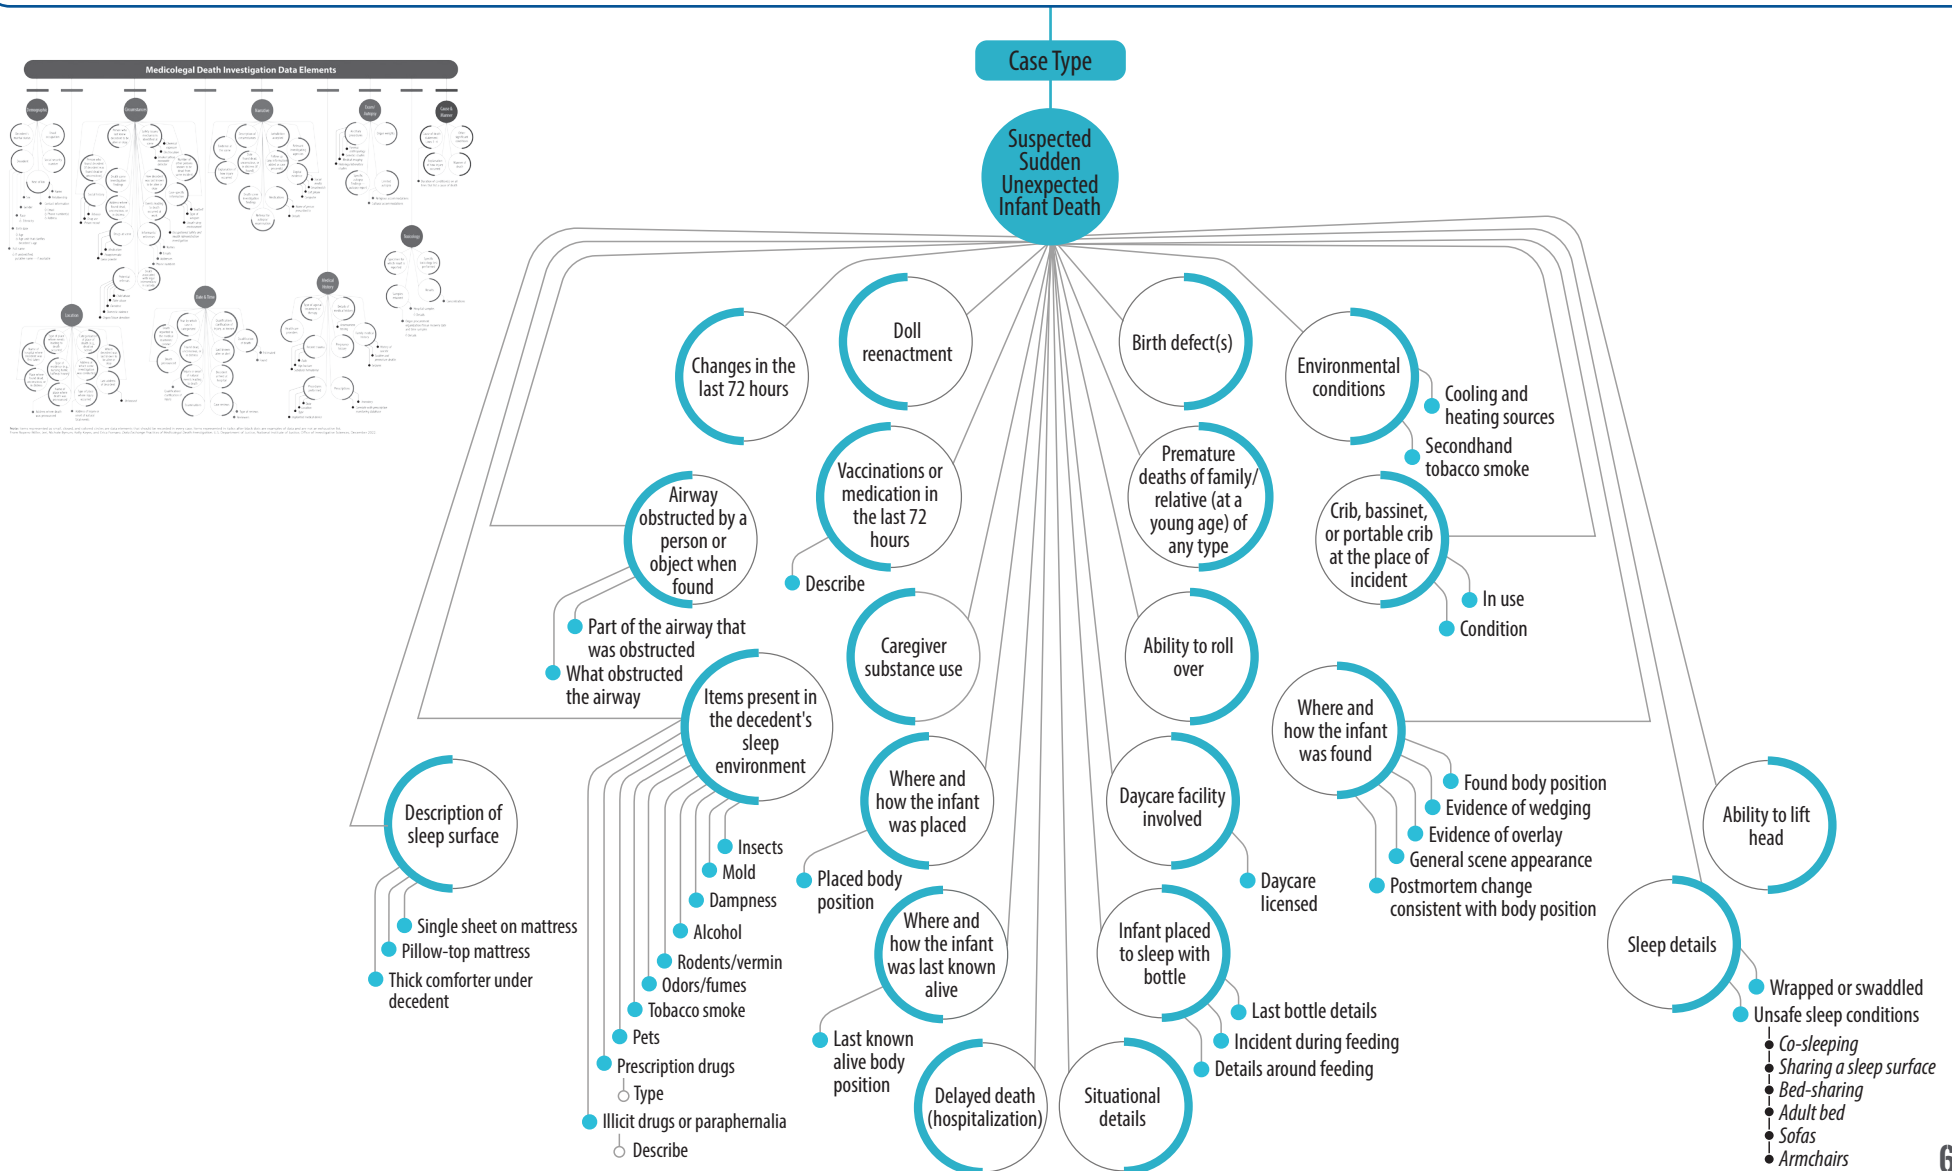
Medicolegal Death Investigation Data Elements

Case Type

Suspected Sudden Unexpected Infant Death

Changes in the last 72 hours

Doll reenactment

Birth defect(s)

Environmental conditions
Cooling and heating sources
Secondhand tobacco smoke

Airway obstructed by a person or object when found
Part of the airway that was obstructed
What obstructed the airway

Vaccinations or medication in the last 72 hours
Describe

Premature deaths of family/relative (at a young age) of any type

Crib, bassinet, or portable crib at the place of incident
In use
Condition

Caregiver substance use

Ability to roll over

Items present in the decedent's sleep environment
Insects
Mold
Dampness
Alcohol
Rodents/vermin
Odors/fumes
Tobacco smoke
Pets
Prescription drugs
Type
Illicit drugs or paraphernalia
Describe

Where and how the infant was found
Found body position
Evidence of wedging
Evidence of overlay
General scene appearance
Postmortem change consistent with body position

Description of sleep surface
Single sheet on mattress
Pillow-top mattress
Thick comforter under decedent

Where and how the infant was placed
Placed body position

Daycare facility involved
Daycare licensed

Ability to lift head

Where and how the infant was last known alive
Last known alive body position

Infant placed to sleep with bottle
Last bottle details
Incident during feeding
Details around feeding

Sleep details
Wrapped or swaddled
Unsafe sleep conditions
Co-sleeping
Sharing a sleep surface
Bed-sharing
Adult bed
Sofas
Armchairs

Delayed death (hospitalization)

Situational details

6